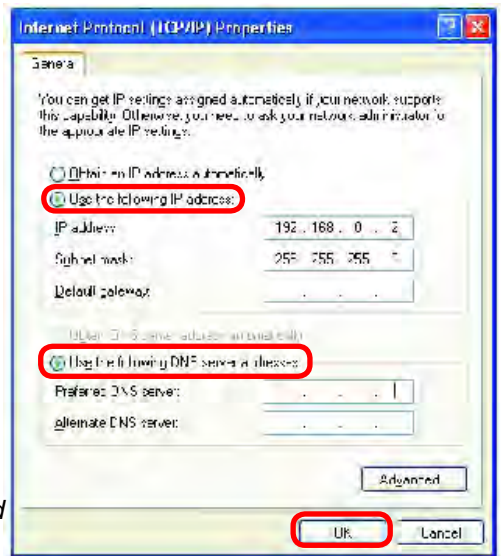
Internet Protocol (TCP/IP) Properties

General

You can get IP settings assigned automatically if your network supports this capability. Otherwise, you need to ask your network administrator for the appropriate IP settings.

Obtain an IP address automatically

Use the following IP address:

IP address: 192 . 168 . 0 . 2

Subnet mask: 255 . 255 . 255 . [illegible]

Default gateway: . . .

Obtain DNS server address automatically

Use the following DNS server addresses:

Preferred DNS server: . . .

Alternate DNS server: . . .

Advanced...

OK

Cancel